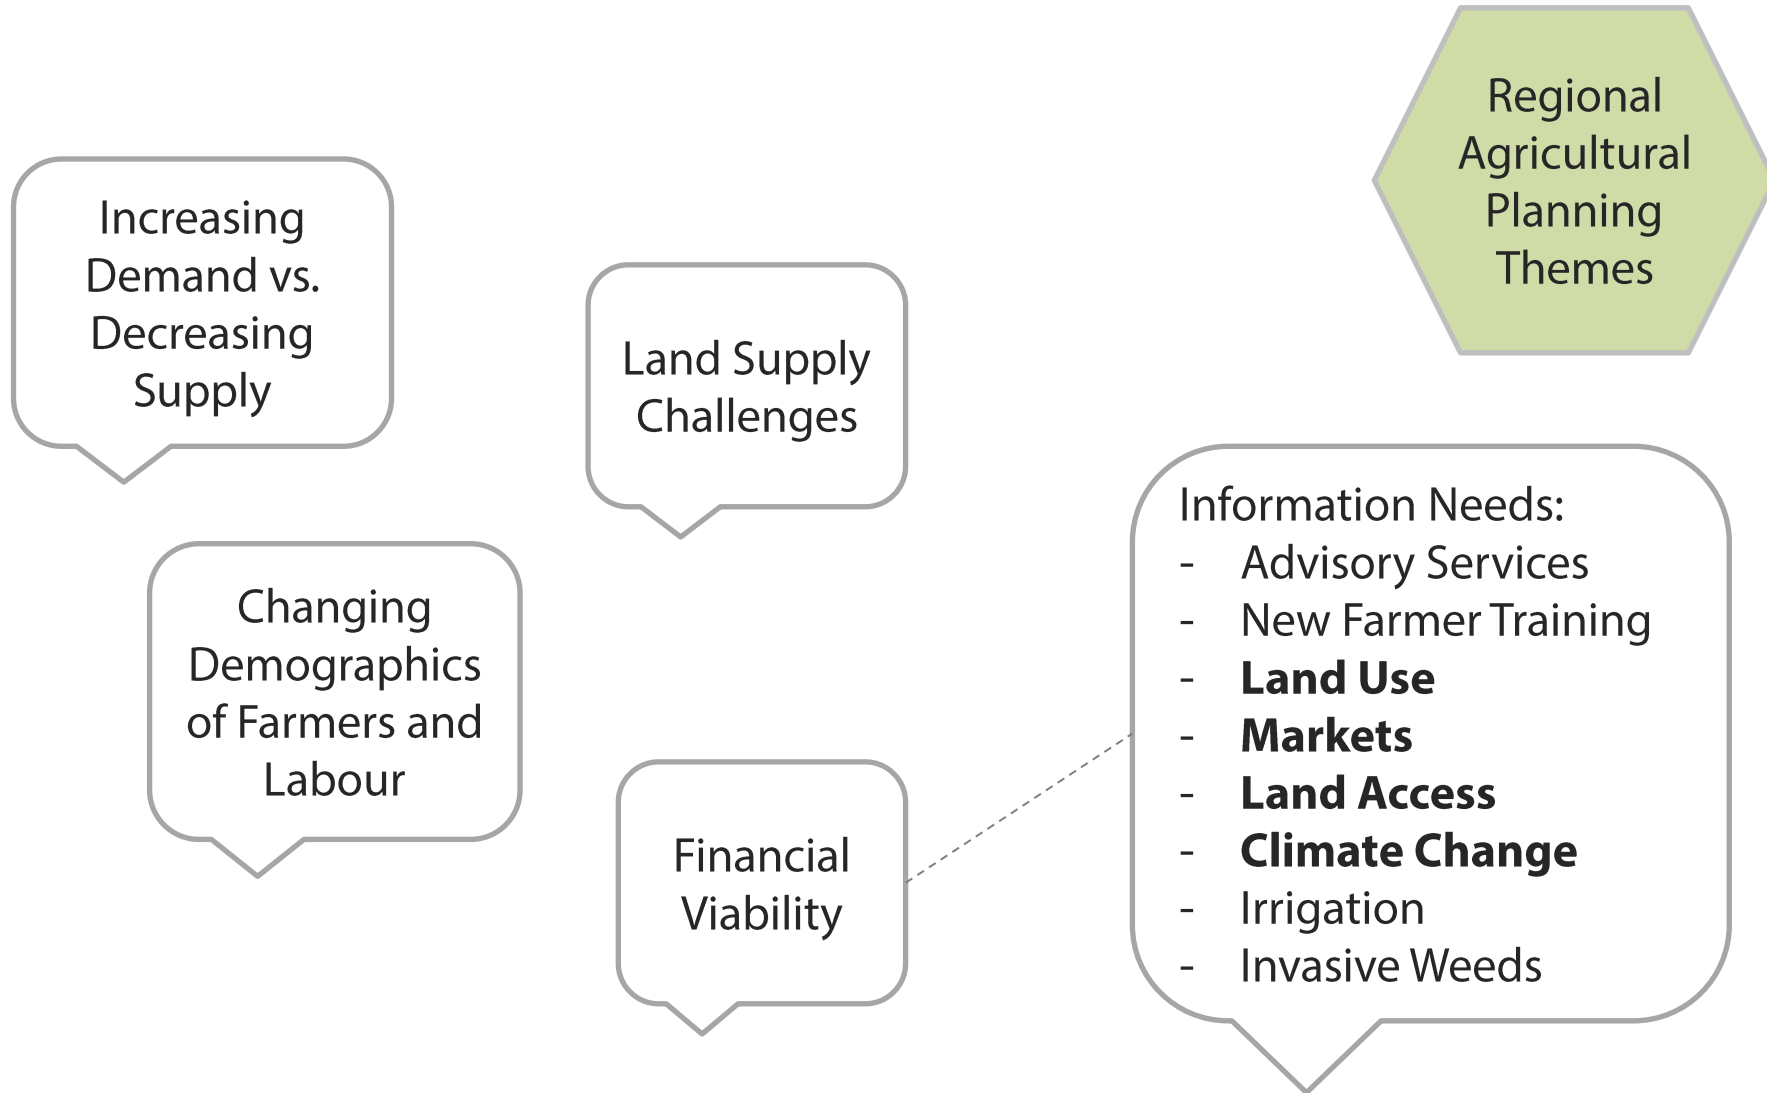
Regional Agricultural Planning Themes

Increasing Demand vs. Decreasing Supply

Land Supply Challenges

Changing Demographics of Farmers and Labour

Financial Viability

Information Needs:
- Advisory Services
- New Farmer Training
- **Land Use**
- **Markets**
- **Land Access**
- **Climate Change**
- Irrigation
- Invasive Weeds